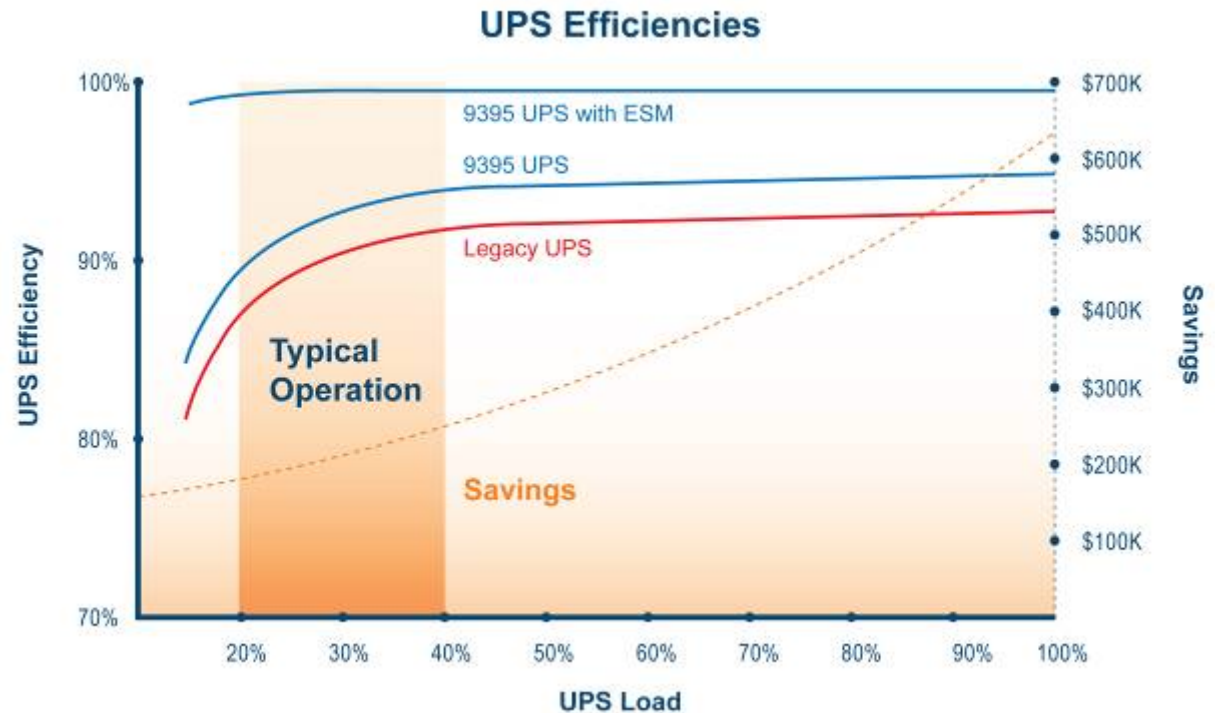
UPS Efficiencies

UPS Efficiency

100%
90%
80%
70%

9395 UPS with ESM
9395 UPS
Legacy UPS

Typical Operation

Savings

$700K
$600K
$500K
$400K
$300K
$200K
$100K

Savings

20%
30%
40%
50%
60%
70%
80%
90%
100%

UPS Load